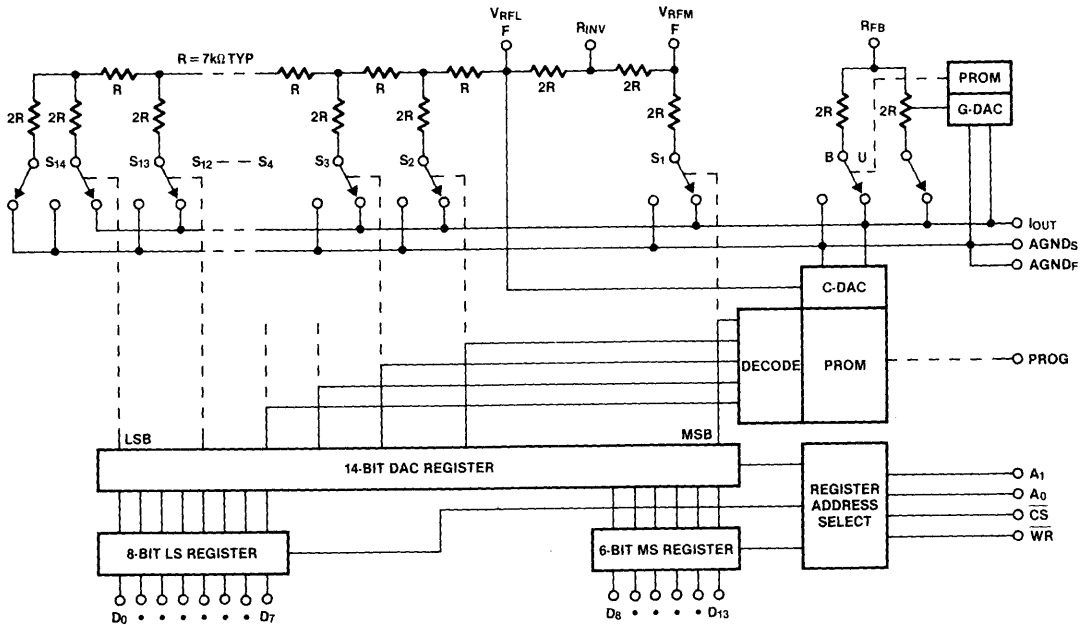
$V_{RFL}$
F
$R_{INV}$
$V_{RFM}$
F
$R_{FB}$
R = 7kΩ TYP
R
R
R
R
2R
2R
2R
2R
2R
2R
2R
2R
2R
2R
2R
PROM
G-DAC
$S_{14}$
$S_{13}$
$S_{12}$ — $S_4$
$S_3$
$S_2$
$S_1$
B
U
$I_{OUT}$
$AGND_S$
$AGND_F$
C-DAC
DECODE
PROM
PROG
LSB
MSB
14-BIT DAC REGISTER
REGISTER ADDRESS SELECT
$A_1$
$A_0$
$\overline{CS}$
$\overline{WR}$
8-BIT LS REGISTER
6-BIT MS REGISTER
$D_0$ • • • • • • $D_7$
$D_8$ • • • • $D_{13}$